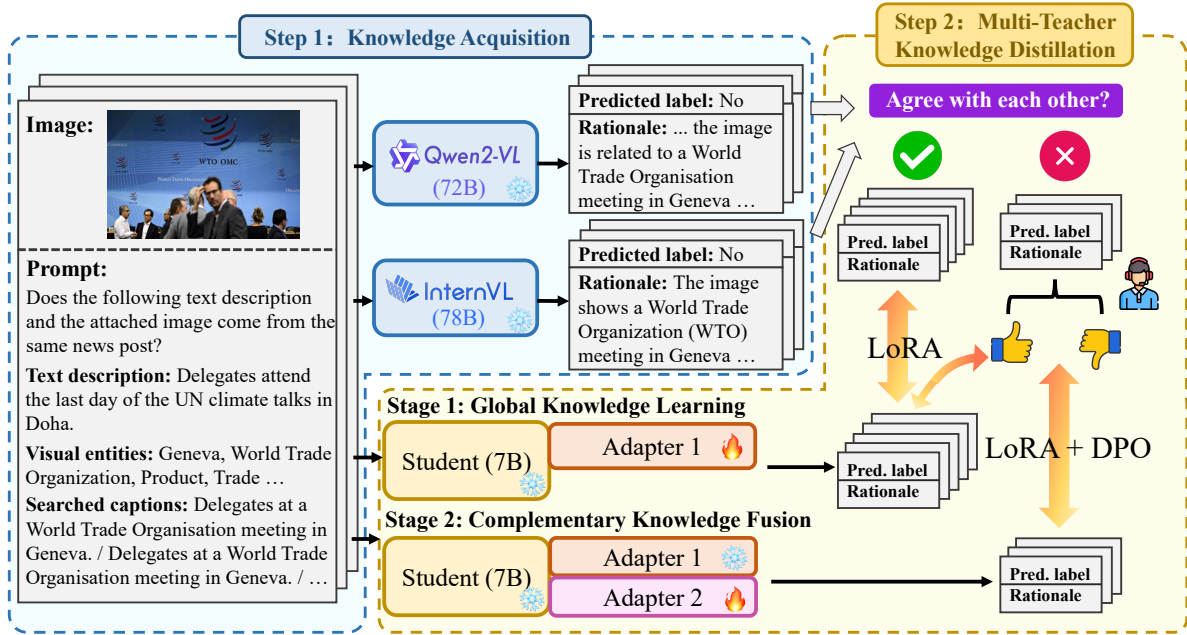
Step 1: Knowledge Acquisition

Step 2: Multi-Teacher Knowledge Distillation

Image:

WTO OMC

Prompt:
Does the following text description and the attached image come from the same news post?

Text description: Delegates attend the last day of the UN climate talks in Doha.

Visual entities: Geneva, World Trade Organization, Product, Trade …

Searched captions: Delegates at a World Trade Organisation meeting in Geneva. / Delegates at a World Trade Organisation meeting in Geneva. / …

Qwen2-VL (72B)

InternVL (78B)

Predicted label: No
Rationale: ... the image is related to a World Trade Organisation meeting in Geneva …

Predicted label: No
Rationale: The image shows a World Trade Organization (WTO) meeting in Geneva …

Agree with each other?

Pred. label
Rationale

Pred. label
Rationale

LoRA

LoRA + DPO

Stage 1: Global Knowledge Learning

Student (7B)

Adapter 1

Pred. label
Rationale

Stage 2: Complementary Knowledge Fusion

Student (7B)

Adapter 1

Adapter 2

Pred. label
Rationale